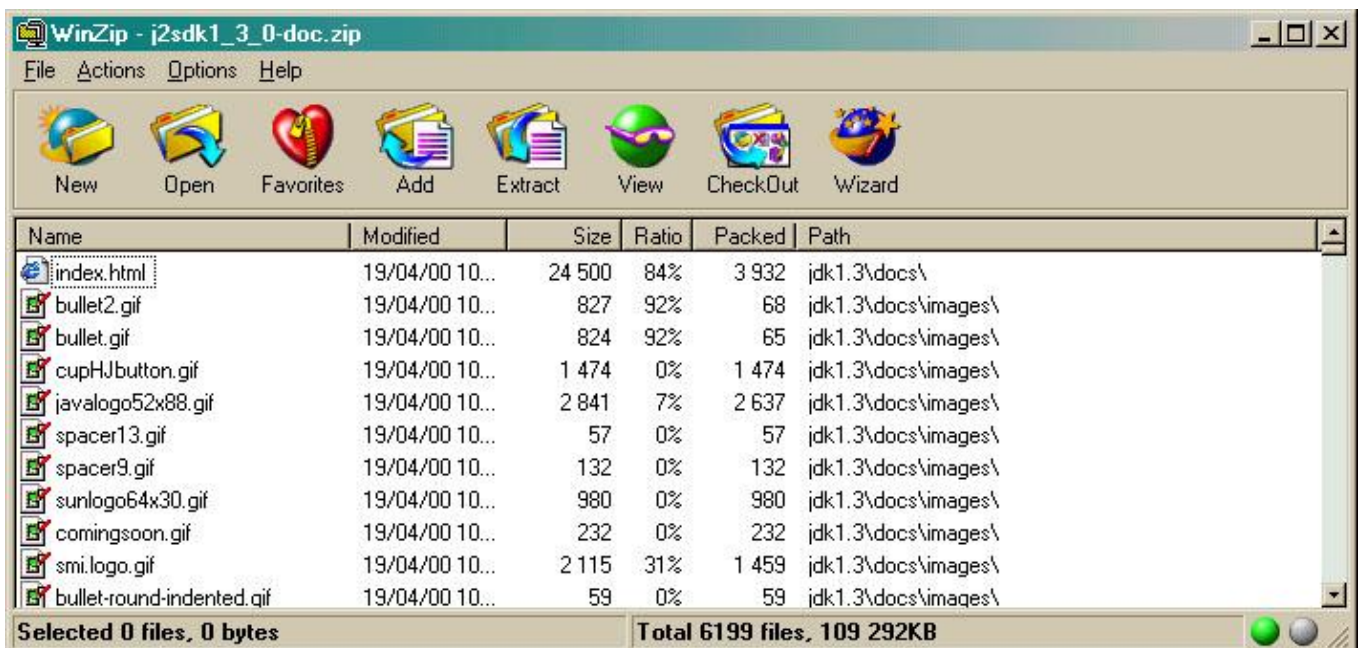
WinZip - j2sdk1_3_0-doc.zip

File Actions Options Help

New Open Favorites Add Extract View CheckOut Wizard

| Name | Modified | Size | Ratio | Packed | Path |
|---|---|---|---|---|---|
| index.html | 19/04/00 10... | 24 500 | 84% | 3 932 | jdk1.3\docs\ |
| bullet2.gif | 19/04/00 10... | 827 | 92% | 68 | jdk1.3\docs\images\ |
| bullet.gif | 19/04/00 10... | 824 | 92% | 65 | jdk1.3\docs\images\ |
| cupHJbutton.gif | 19/04/00 10... | 1 474 | 0% | 1 474 | jdk1.3\docs\images\ |
| javalogo52x88.gif | 19/04/00 10... | 2 841 | 7% | 2 637 | jdk1.3\docs\images\ |
| spacer13.gif | 19/04/00 10... | 57 | 0% | 57 | jdk1.3\docs\images\ |
| spacer9.gif | 19/04/00 10... | 132 | 0% | 132 | jdk1.3\docs\images\ |
| sunlogo64x30.gif | 19/04/00 10... | 980 | 0% | 980 | jdk1.3\docs\images\ |
| comingsoon.gif | 19/04/00 10... | 232 | 0% | 232 | jdk1.3\docs\images\ |
| smi.logo.gif | 19/04/00 10... | 2 115 | 31% | 1 459 | jdk1.3\docs\images\ |
| bullet-round-indented.gif | 19/04/00 10... | 59 | 0% | 59 | jdk1.3\docs\images\ |

Selected 0 files, 0 bytes

Total 6199 files, 109 292KB